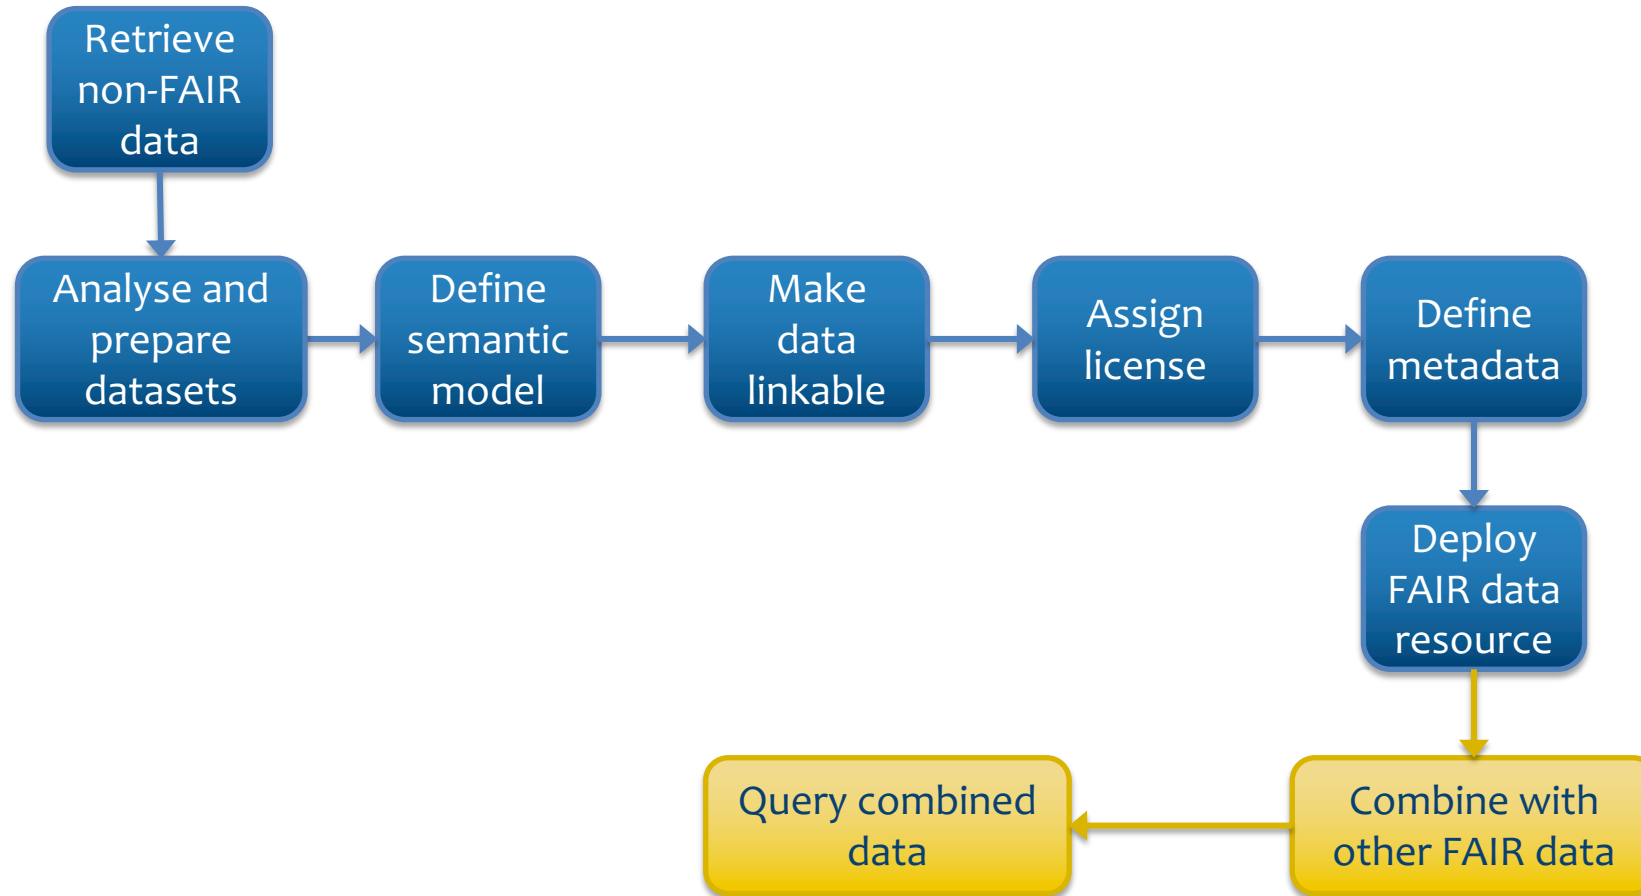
Retrieve non-FAIR data

Analyse and prepare datasets

Define semantic model

Make data linkable

Assign license

Define metadata

Deploy FAIR data resource

Combine with other FAIR data

Query combined data